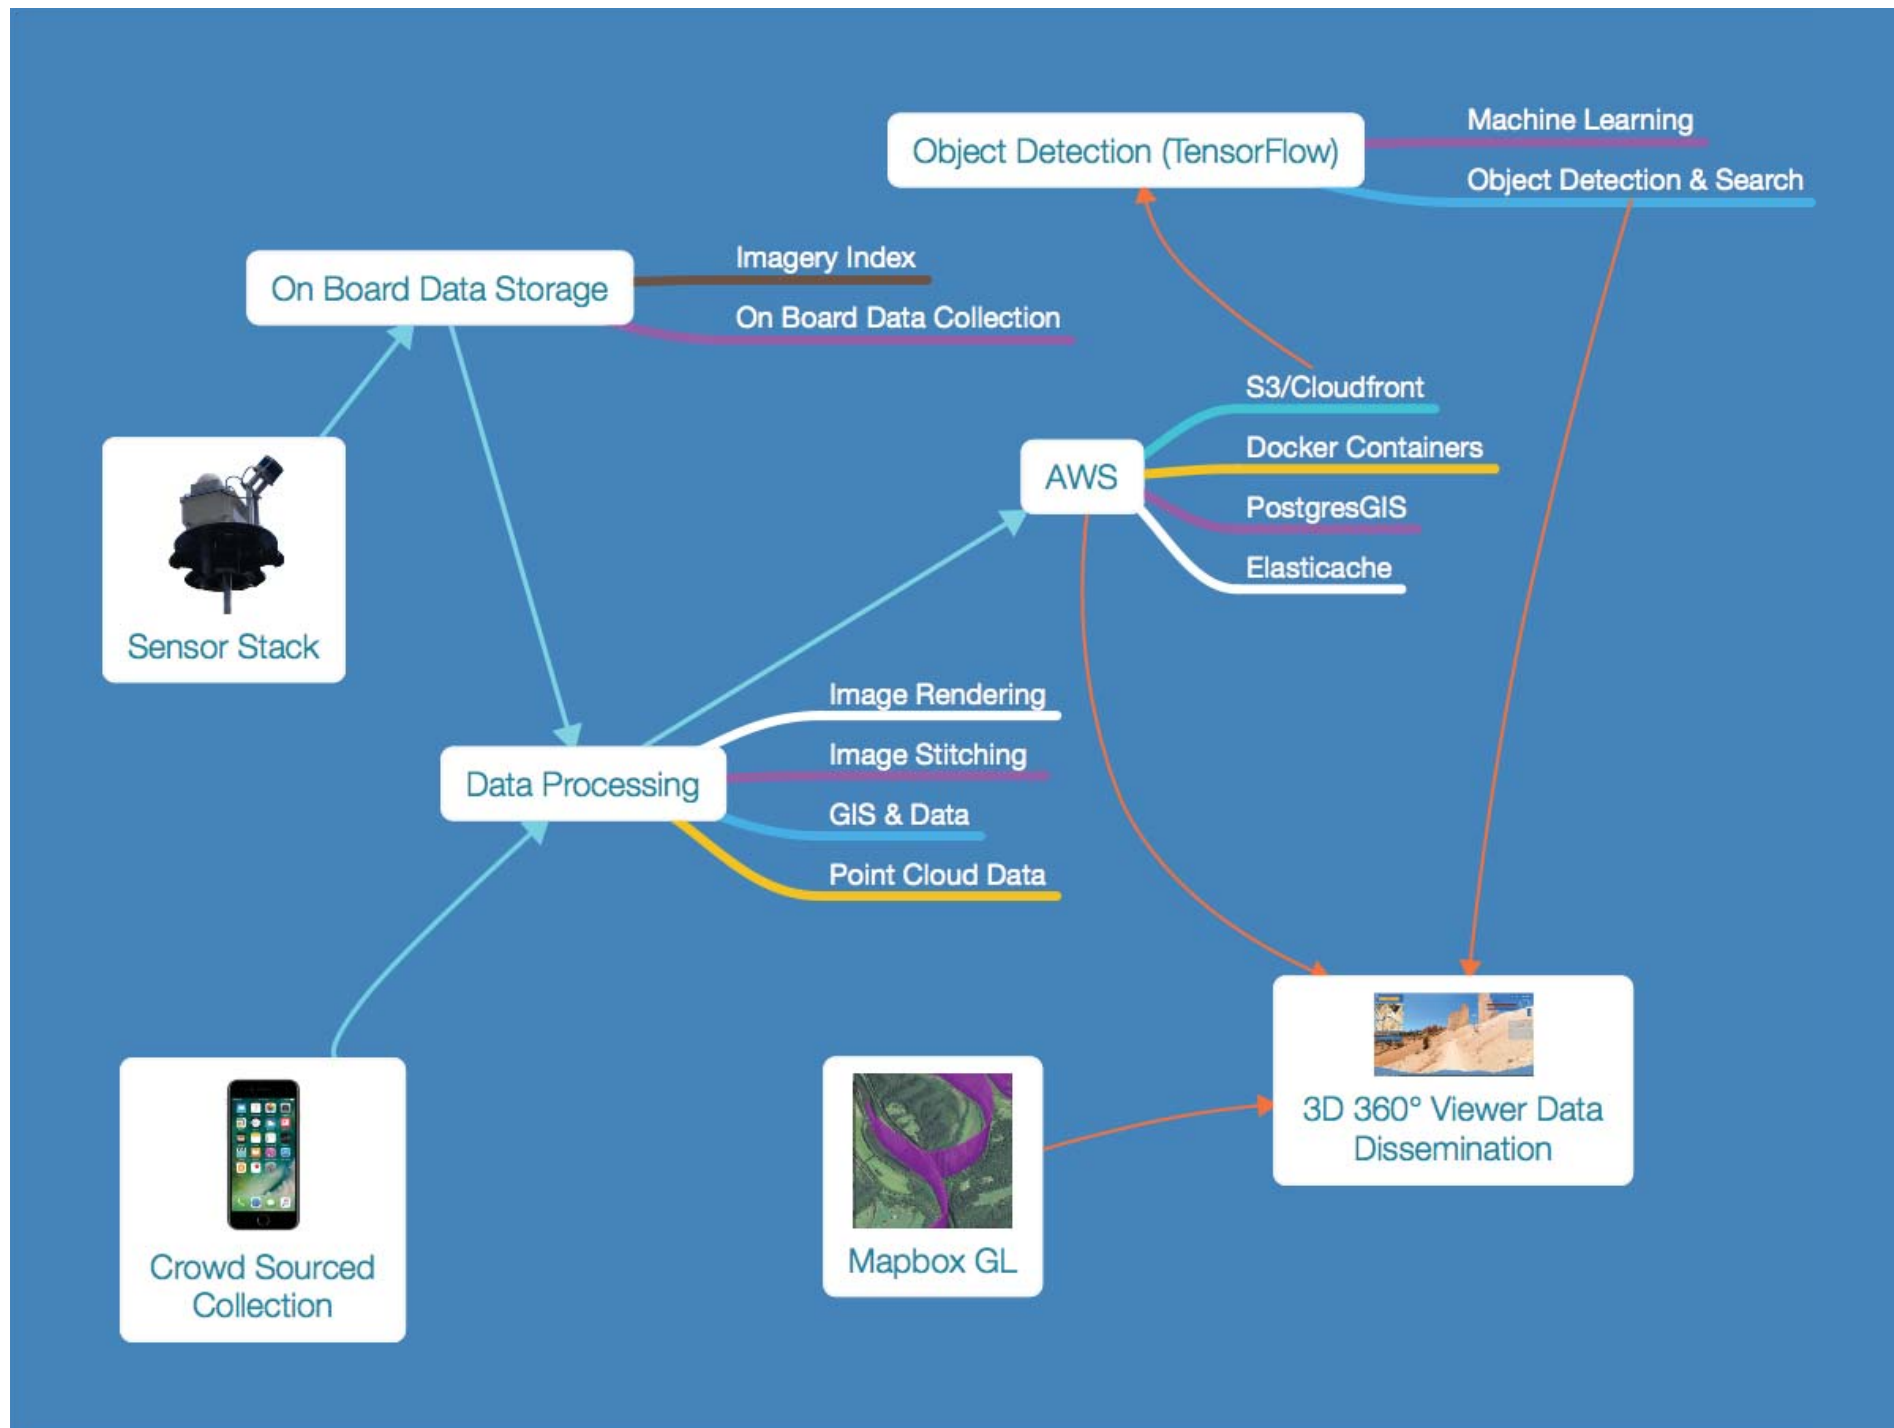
Object Detection (TensorFlow)

Machine Learning

Object Detection & Search

On Board Data Storage

Imagery Index

On Board Data Collection

S3/Cloudfront

Docker Containers

AWS

PostgresGIS

Elasticache

Sensor Stack

Image Rendering

Image Stitching

Data Processing

GIS & Data

Point Cloud Data

3D 360° Viewer Data Dissemination

Crowd Sourced Collection

Mapbox GL